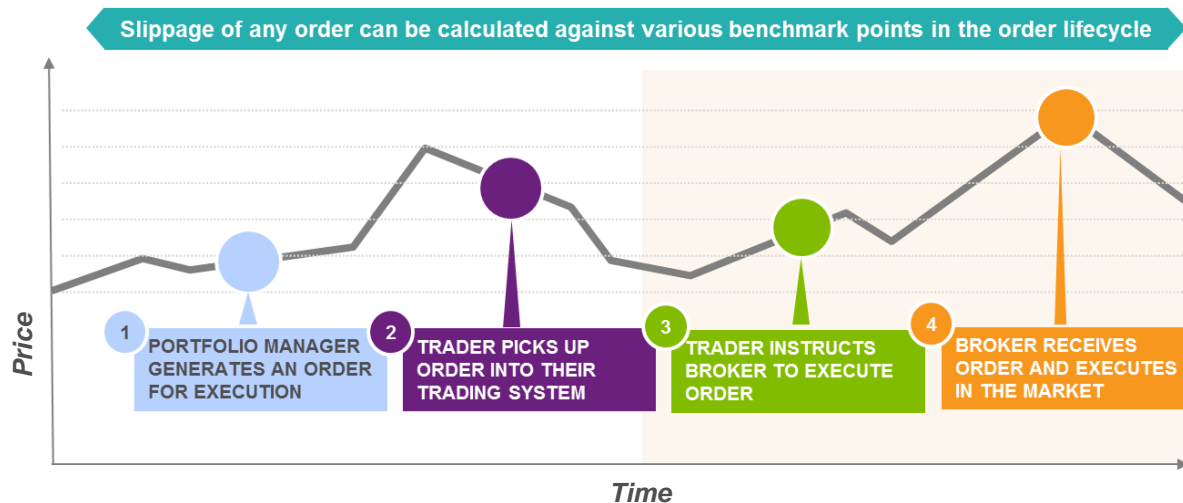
Slippage of any order can be calculated against various benchmark points in the order lifecycle

Price

1 PORTFOLIO MANAGER GENERATES AN ORDER FOR EXECUTION

2 TRADER PICKS UP ORDER INTO THEIR TRADING SYSTEM

3 TRADER INSTRUCTS BROKER TO EXECUTE ORDER

4 BROKER RECEIVES ORDER AND EXECUTES IN THE MARKET

Time